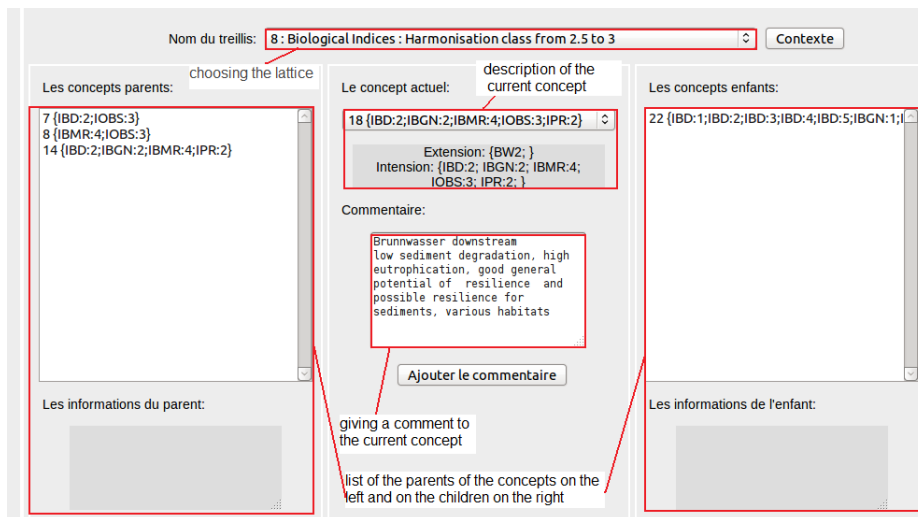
Nom du treillis: 8 : Biological Indices : Harmonisation class from 2.5 to 3

Contexte

choosing the lattice

Les concepts parents:

7 {IBD:2;IOBS:3}
8 {IBMR:4;IOBS:3}
14 {IBD:2;IBGN:2;IBMR:4;IPR:2}

Les informations du parent:

description of the current concept

Le concept actuel:

18 {IBD:2;IBGN:2;IBMR:4;IOBS:3;IPR:2}

Extension: {BW2; }
Intension: {IBD:2; IBGN:2; IBMR:4; IOBS:3; IPR:2; }

Commentaire:

Brunnwasser downstream
low sediment degradation, high eutrophication, good general potential of resilience and possible resilience for sediments, various habitats

Ajouter le commentaire

giving a comment to the current concept

list of the parents of the concepts on the left and on the children on the right

Les concepts enfants:

22 {IBD:1;IBD:2;IBD:3;IBD:4;IBD:5;IBGN:1;I

Les informations de l'enfant: